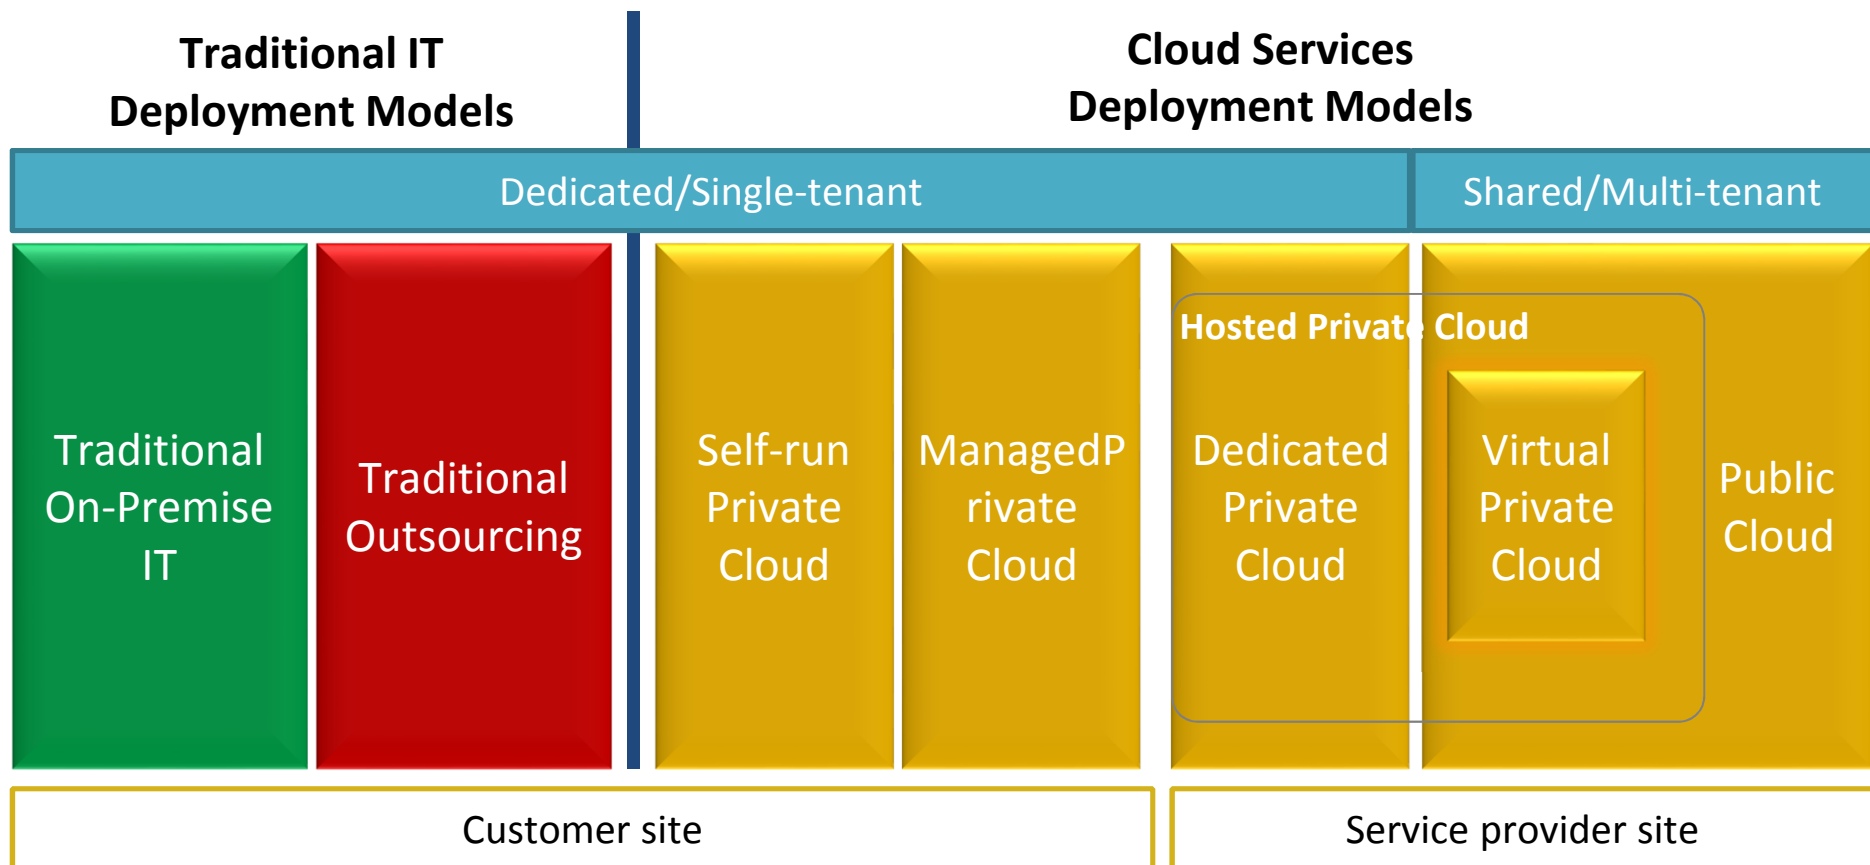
Traditional IT
Deployment Models

Cloud Services
Deployment Models

Dedicated/Single-tenant

Shared/Multi-tenant

Traditional On-Premise IT

Traditional Outsourcing

Self-run Private Cloud

ManagedP rivate Cloud

Hosted Private Cloud

Dedicated Private Cloud

Virtual Private Cloud

Public Cloud

Customer site

Service provider site